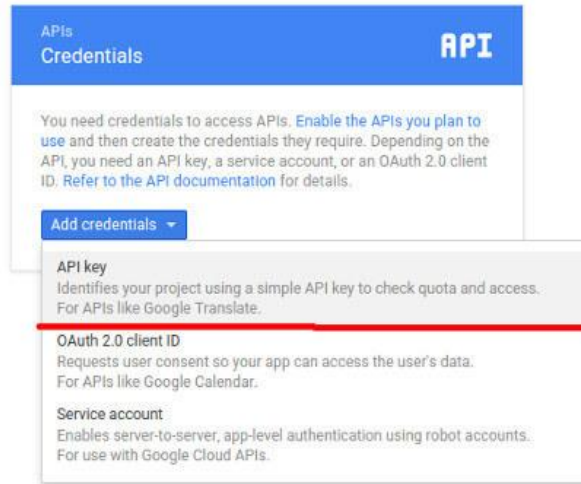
APIs
Credentials

API

You need credentials to access APIs. Enable the APIs you plan to use and then create the credentials they require. Depending on the API, you need an API key, a service account, or an OAuth 2.0 client ID. Refer to the API documentation for details.

Add credentials

API key
Identifies your project using a simple API key to check quota and access.
For APIs like Google Translate.

OAuth 2.0 client ID
Requests user consent so your app can access the user's data.
For APIs like Google Calendar.

Service account
Enables server-to-server, app-level authentication using robot accounts.
For use with Google Cloud APIs.